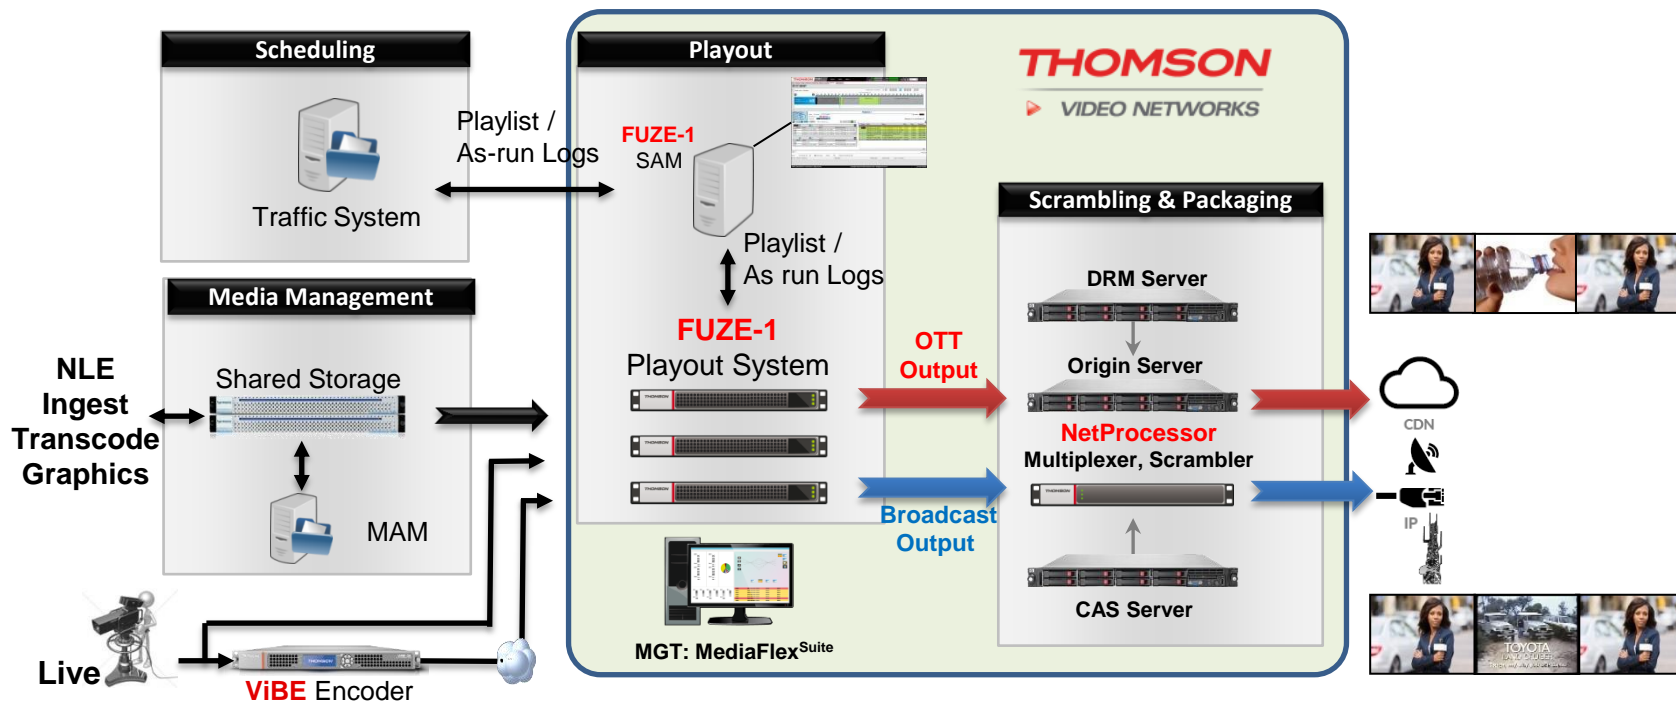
Scheduling

Traffic System

Playlist / As-run Logs

Media Management

NLE
Ingest
Transcode
Graphics

Shared Storage

MAM

Live

ViBE Encoder

Playout

FUZE-1
SAM

Playlist / As run Logs

FUZE-1
Playout System

MGT: MediaFlex$^{Suite}$

THOMSON
VIDEO NETWORKS

OTT
Output

Broadcast
Output

Scrambling & Packaging

DRM Server

Origin Server

NetProcessor
Multiplexer, Scrambler

CAS Server

CDN

IP

TOYOTA